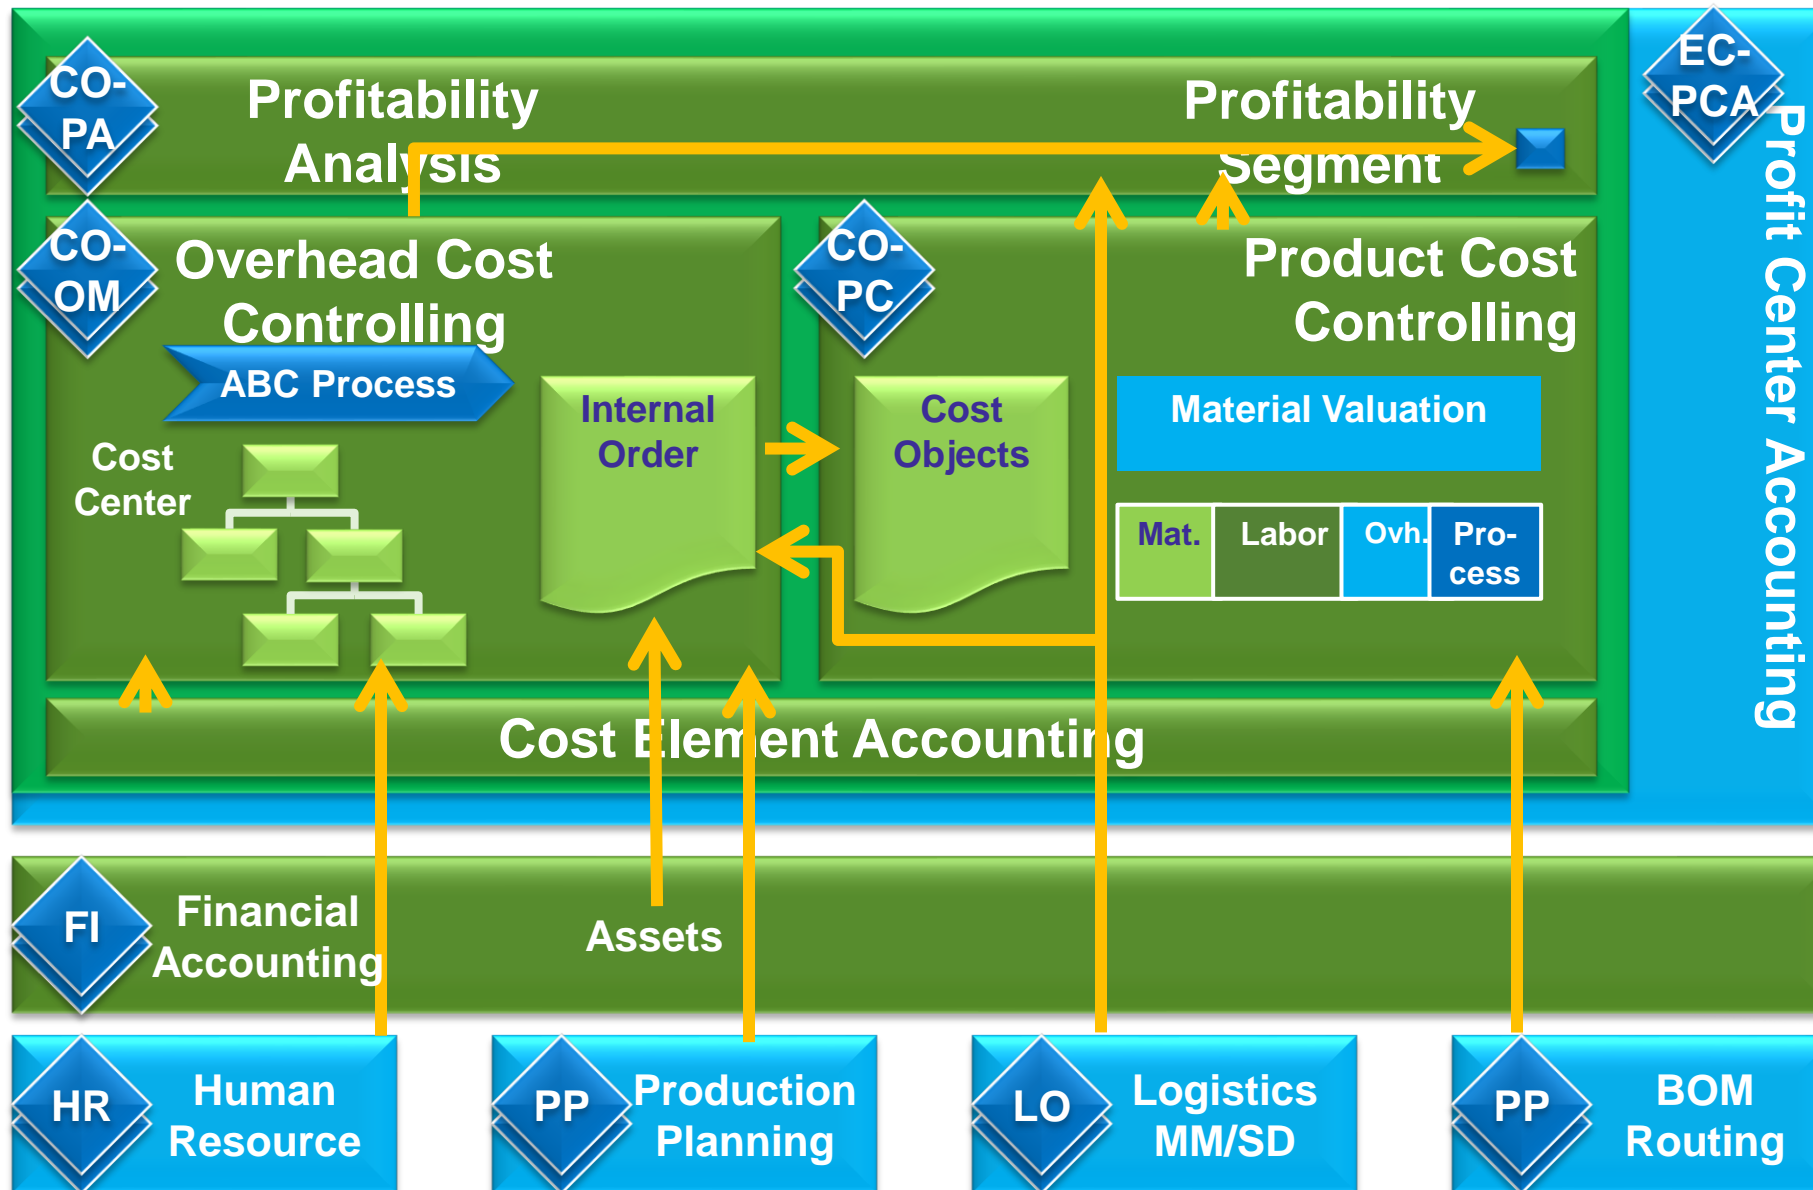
CO-PA

Profitability Analysis

Profitability Segment

EC-PCA

Profit Center Accounting

CO-OM

Overhead Cost Controlling

ABC Process

Cost Center

Internal Order

CO-PC

Cost Objects

Product Cost Controlling

Material Valuation

| Mat. | Labor | Ovh. | Process |
|---|---|---|---|

Cost Element Accounting

FI

Financial Accounting

Assets

HR

Human Resource

PP

Production Planning

LO

Logistics MM/SD

PP

BOM Routing